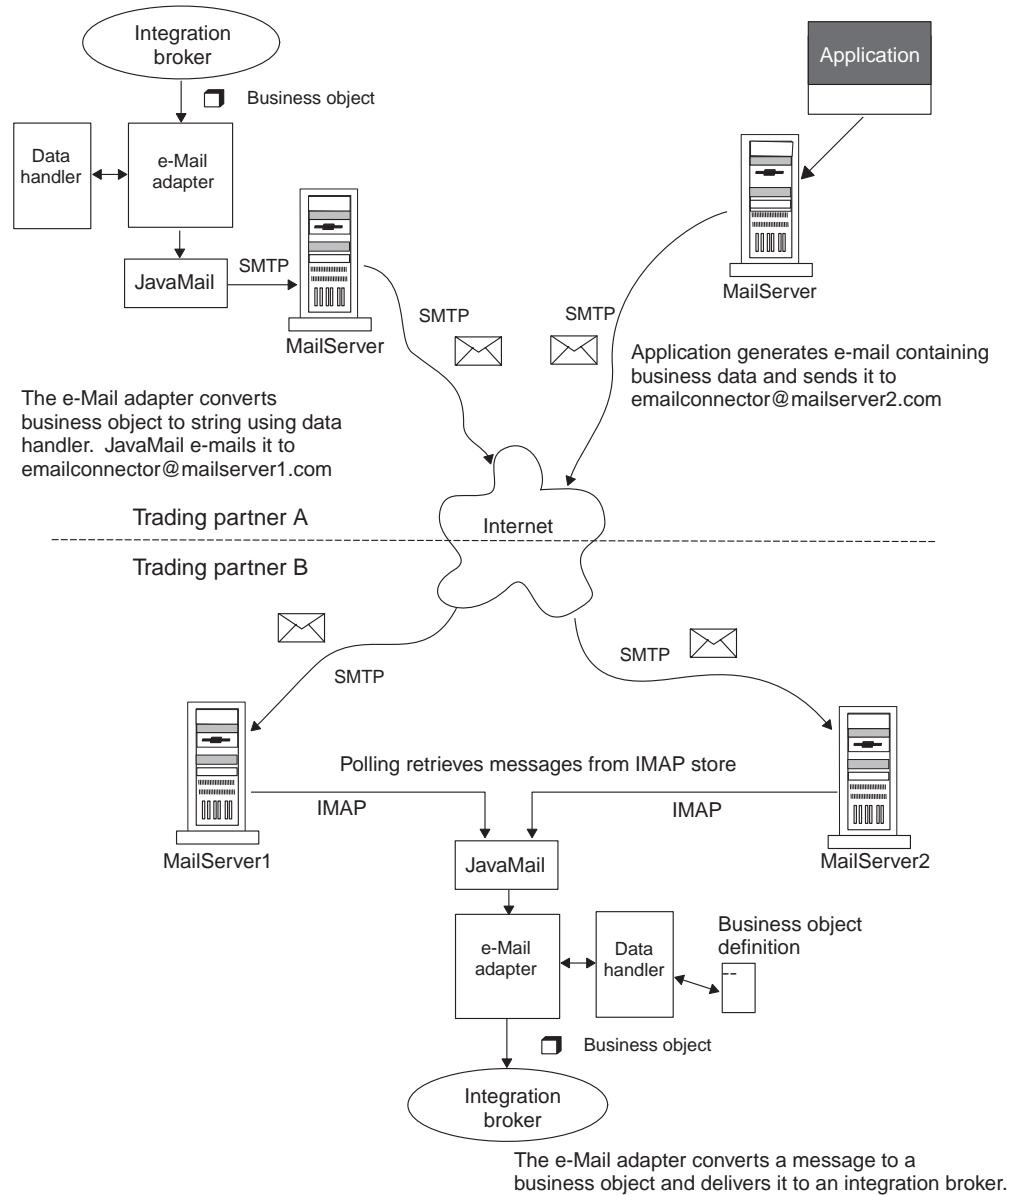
Integration broker

Business object

Application

Data handler

e-Mail adapter

JavaMail

SMTP

MailServer

MailServer

SMTP

SMTP

Application generates e-mail containing business data and sends it to emailconnector@mailserver2.com

The e-Mail adapter converts business object to string using data handler. JavaMail e-mails it to emailconnector@mailserver1.com

Trading partner A

Internet

Trading partner B

SMTP

SMTP

Polling retrieves messages from IMAP store

IMAP

IMAP

MailServer1

JavaMail

MailServer2

Business object definition

e-Mail adapter

Data handler

Business object

Integration broker

The e-Mail adapter converts a message to a business object and delivers it to an integration broker.